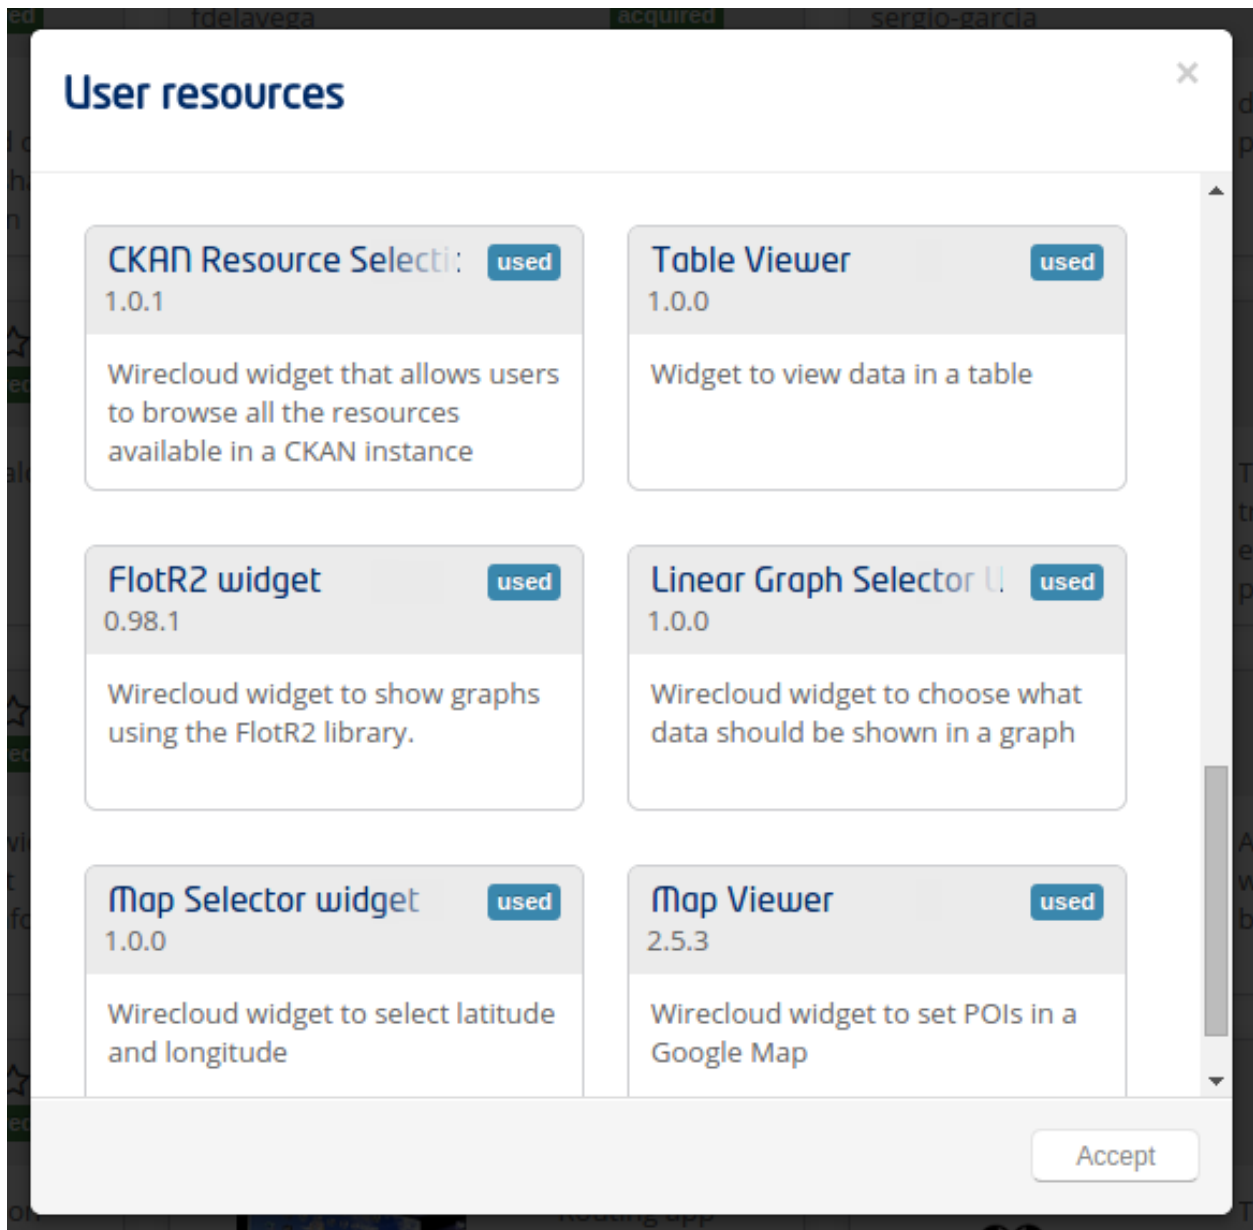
User resources

×

CKAN Resource Selecti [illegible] used
1.0.1

Wirecloud widget that allows users to browse all the resources available in a CKAN instance

Table Viewer used
1.0.0

Widget to view data in a table

FlotR2 widget used
0.98.1

Wirecloud widget to show graphs using the FlotR2 library.

Linear Graph Selector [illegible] used
1.0.0

Wirecloud widget to choose what data should be shown in a graph

Map Selector widget used
1.0.0

Wirecloud widget to select latitude and longitude

Map Viewer used
2.5.3

Wirecloud widget to set POIs in a Google Map

Accept